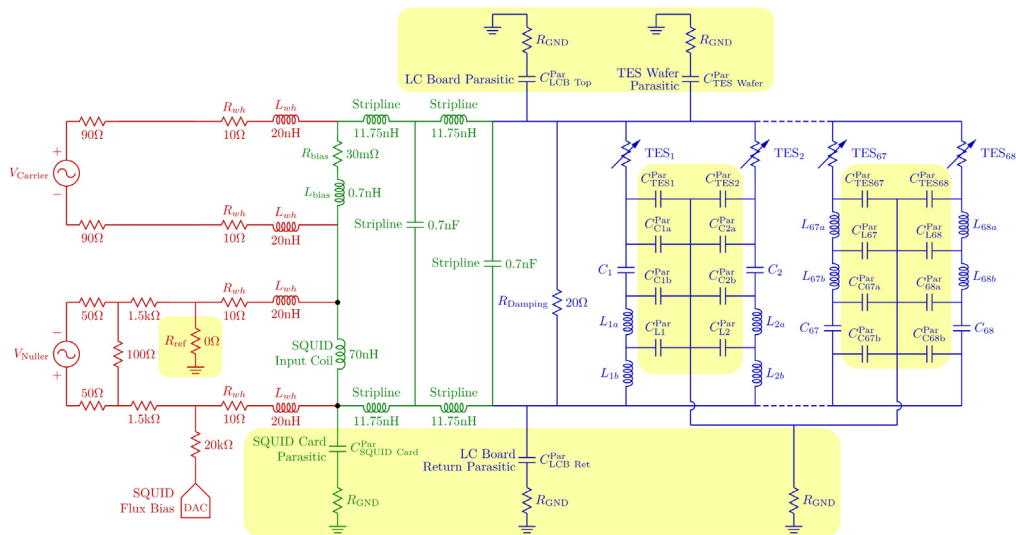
$R_{\mathrm{GND}}$
$R_{\mathrm{GND}}$
LC Board Parasitic $C^{\mathrm{Par}}_{\mathrm{LCB\ Top}}$
TES Wafer Parasitic $C^{\mathrm{Par}}_{\mathrm{TES\ Wafer}}$

$V_{\mathrm{Carrier}}$
+
−
90Ω
90Ω
$R_{wh}$
10Ω
$L_{wh}$
20nH
$R_{wh}$
10Ω
$L_{wh}$
20nH
Stripline
11.75nH
Stripline
11.75nH
$R_{\mathrm{bias}}$ 30mΩ
$L_{\mathrm{bias}}$ 0.7nH
Stripline 0.7nF
Stripline 0.7nF
$R_{\mathrm{Damping}}$ 20Ω

TES$_1$
TES$_2$
TES$_{67}$
TES$_{68}$
$C^{\mathrm{Par}}_{\mathrm{TES1}}$
$C^{\mathrm{Par}}_{\mathrm{TES2}}$
$C^{\mathrm{Par}}_{\mathrm{C1a}}$
$C^{\mathrm{Par}}_{\mathrm{C2a}}$
$C_1$
$C_2$
$C^{\mathrm{Par}}_{\mathrm{C1b}}$
$C^{\mathrm{Par}}_{\mathrm{C2b}}$
$L_{1a}$
$L_{2a}$
$C^{\mathrm{Par}}_{\mathrm{L1}}$
$C^{\mathrm{Par}}_{\mathrm{L2}}$
$L_{1b}$
$L_{2b}$
$C^{\mathrm{Par}}_{\mathrm{TES67}}$
$C^{\mathrm{Par}}_{\mathrm{TES68}}$
$L_{67a}$
$L_{68a}$
$C^{\mathrm{Par}}_{\mathrm{L67}}$
$C^{\mathrm{Par}}_{\mathrm{L68}}$
$L_{67b}$
$L_{68b}$
$C^{\mathrm{Par}}_{\mathrm{C67a}}$
$C^{\mathrm{Par}}_{\mathrm{C68a}}$
$C_{67}$
$C_{68}$
$C^{\mathrm{Par}}_{\mathrm{C67b}}$
$C^{\mathrm{Par}}_{\mathrm{C68b}}$

$V_{\mathrm{Nuller}}$
−
+
50Ω
50Ω
1.5kΩ
1.5kΩ
100Ω
$R_{\mathrm{ref}}$ 0Ω
$R_{wh}$
10Ω
$L_{wh}$
20nH
$R_{wh}$
10Ω
$L_{wh}$
20nH
SQUID Input Coil 70nH
Stripline
11.75nH
Stripline
11.75nH
20kΩ
SQUID Flux Bias
DAC
SQUID Card Parasitic $C^{\mathrm{Par}}_{\mathrm{SQUID\ Card}}$
$R_{\mathrm{GND}}$
LC Board Return Parasitic $C^{\mathrm{Par}}_{\mathrm{LCB\ Ret}}$
$R_{\mathrm{GND}}$
$R_{\mathrm{GND}}$